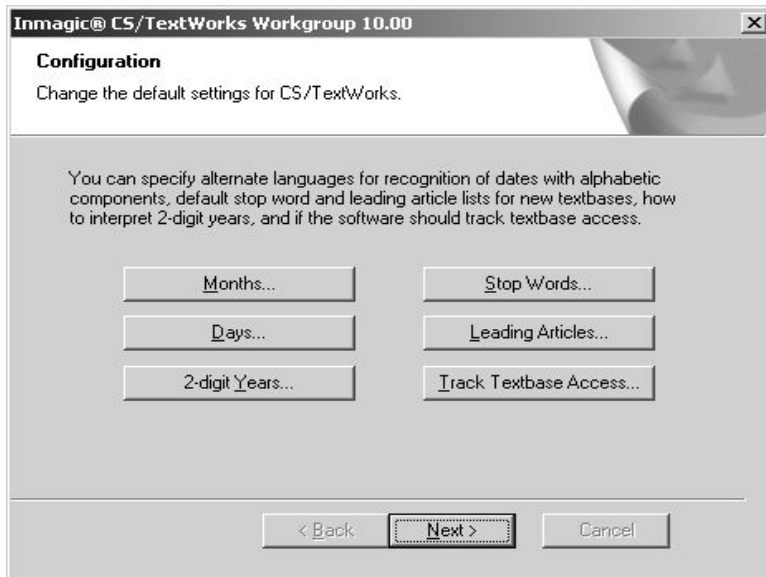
Inmagic® CS/TextWorks Workgroup 10.00

×

Configuration

Change the default settings for CS/TextWorks.

You can specify alternate languages for recognition of dates with alphabetic components, default stop word and leading article lists for new textbases, how to interpret 2-digit years, and if the software should track textbase access.

Months...

Stop Words...

Days...

Leading Articles...

2-digit Years...

Track Textbase Access...

< Back

Next >

Cancel